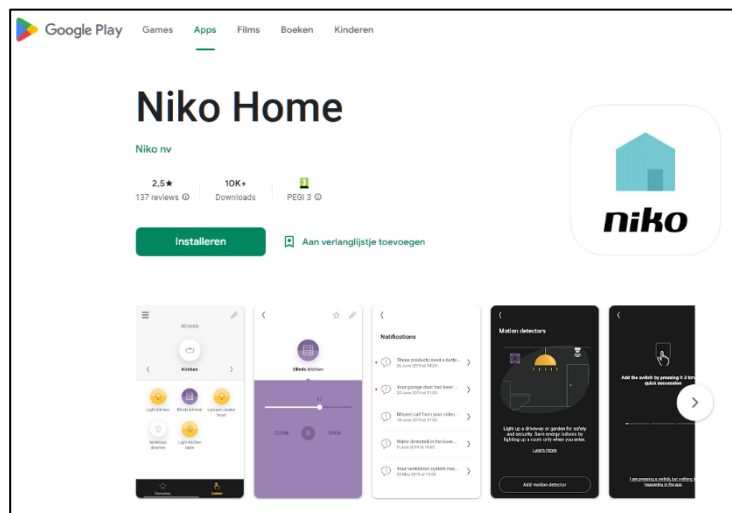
Google Play Games Apps Films Boeken Kinderen

Niko Home

Niko nv

2,5★
137 reviews

10K+
Downloads

PEGI 3

Installeren

Aan verlanglijstje toevoegen

niko

Kitchen

Light kitchen
Blinds kitchen
Lamp in cooker hood
Worktop dimmer
Light kitchen table

Blinds kitchen

CLOSE
OPEN

Notifications

These products need a batte...
Your garage door has been ...
Missed call from your video...
Water detected in the base...
Your ventilation system nee...

Motion detectors

Light up a driveway or garden for safety and security. Save energy indoors by lighting up a room only when you enter.

Learn more

Add motion detector

Add the switch by pressing it 3 times in quick succession

I am pressing a switch, but nothing is happening in the app